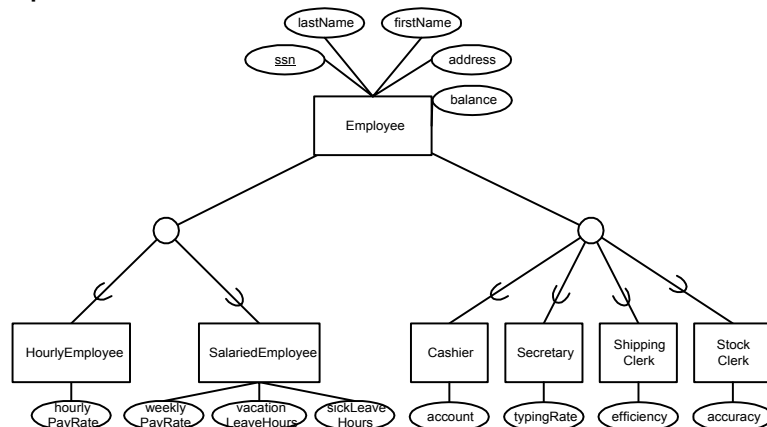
lastName
firstName
ssn
address
balance
Employee
HourlyEmployee
SalariedEmployee
Cashier
Secretary
Shipping Clerk
Stock Clerk
hourly PayRate
weekly PayRate
vacation LeaveHours
sickLeave Hours
account
typingRate
efficiency
accuracy